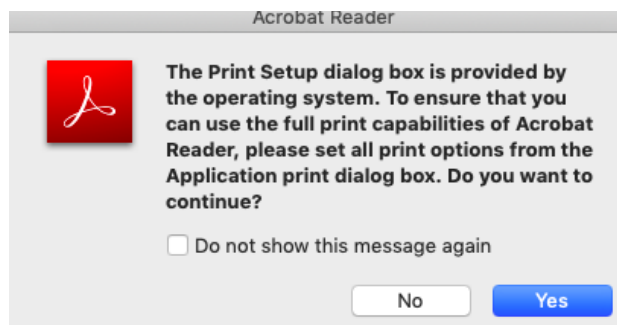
Acrobat Reader

The Print Setup dialog box is provided by the operating system. To ensure that you can use the full print capabilities of Acrobat Reader, please set all print options from the Application print dialog box. Do you want to continue?

Do not show this message again

No

Yes